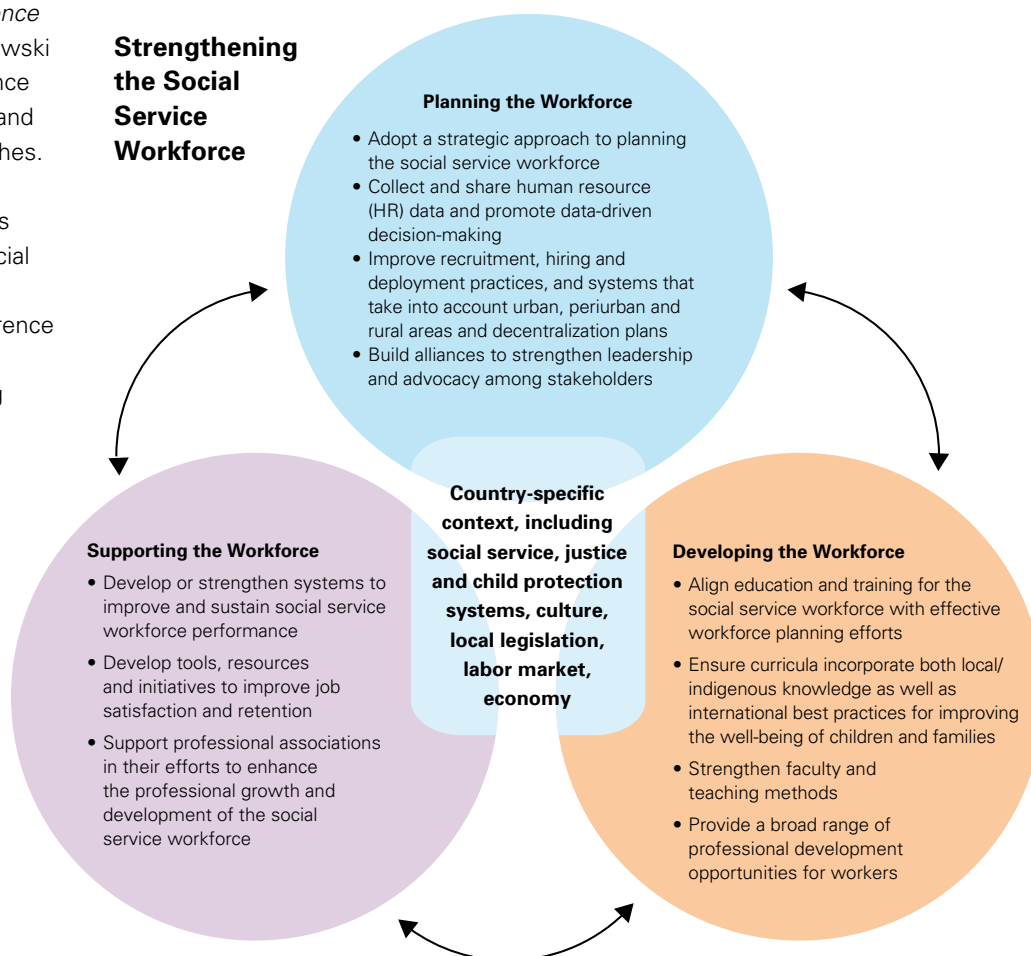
ence
wski
nce
and
hes.

s
cial

rence

g

Strengthening the Social Service Workforce

Planning the Workforce

• Adopt a strategic approach to planning the social service workforce
• Collect and share human resource (HR) data and promote data-driven decision-making
• Improve recruitment, hiring and deployment practices, and systems that take into account urban, periurban and rural areas and decentralization plans
• Build alliances to strengthen leadership and advocacy among stakeholders

Country-specific context, including social service, justice and child protection systems, culture, local legislation, labor market, economy

Supporting the Workforce

• Develop or strengthen systems to improve and sustain social service workforce performance
• Develop tools, resources and initiatives to improve job satisfaction and retention
• Support professional associations in their efforts to enhance the professional growth and development of the social service workforce

Developing the Workforce

• Align education and training for the social service workforce with effective workforce planning efforts
• Ensure curricula incorporate both local/indigenous knowledge as well as international best practices for improving the well-being of children and families
• Strengthen faculty and teaching methods
• Provide a broad range of professional development opportunities for workers